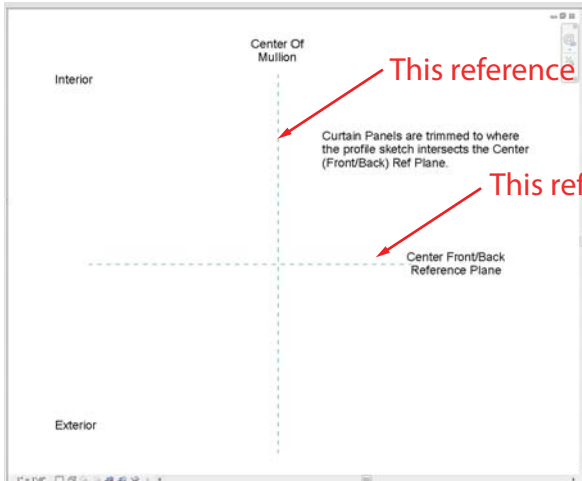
Center Of
Mullion

Interior

This reference

Curtain Panels are trimmed to where the profile sketch intersects the Center (Front/Back) Ref Plane.

This ref

Center Front/Back
Reference Plane

Exterior